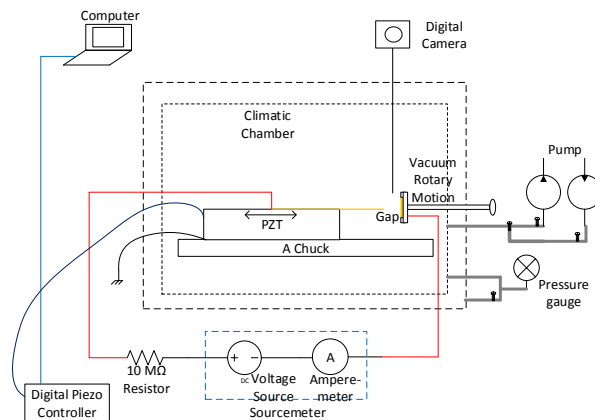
Computer

Digital Camera

Climatic Chamber

Vacuum Rotary Motion

Pump

Gap

PZT

A Chuck

Pressure gauge

10 MΩ Resistor

+ −

DC Voltage Source

A

Amperemeter

Sourcemeter

Digital Piezo Controller